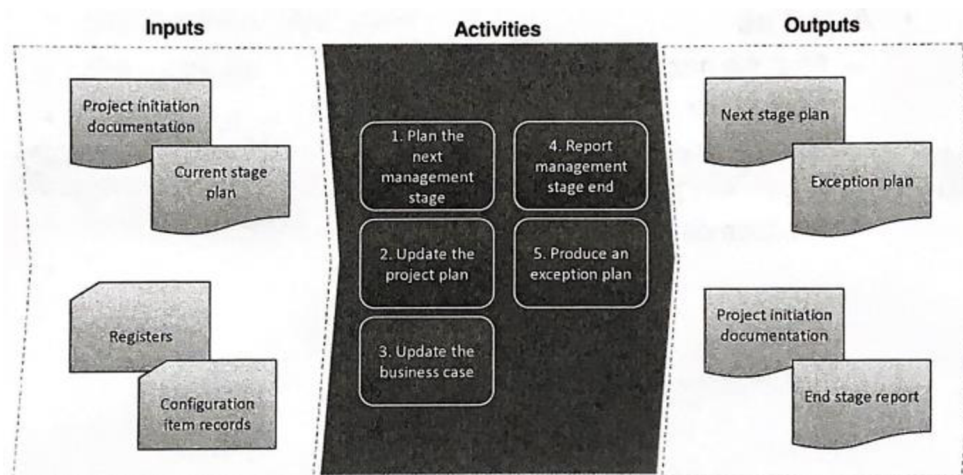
Inputs

Project initiation documentation

Current stage plan

Registers

Configuration item records

Activities

1. Plan the next management stage

2. Update the project plan

3. Update the business case

4. Report management stage end

5. Produce an exception plan

Outputs

Next stage plan

Exception plan

Project initiation documentation

End stage report